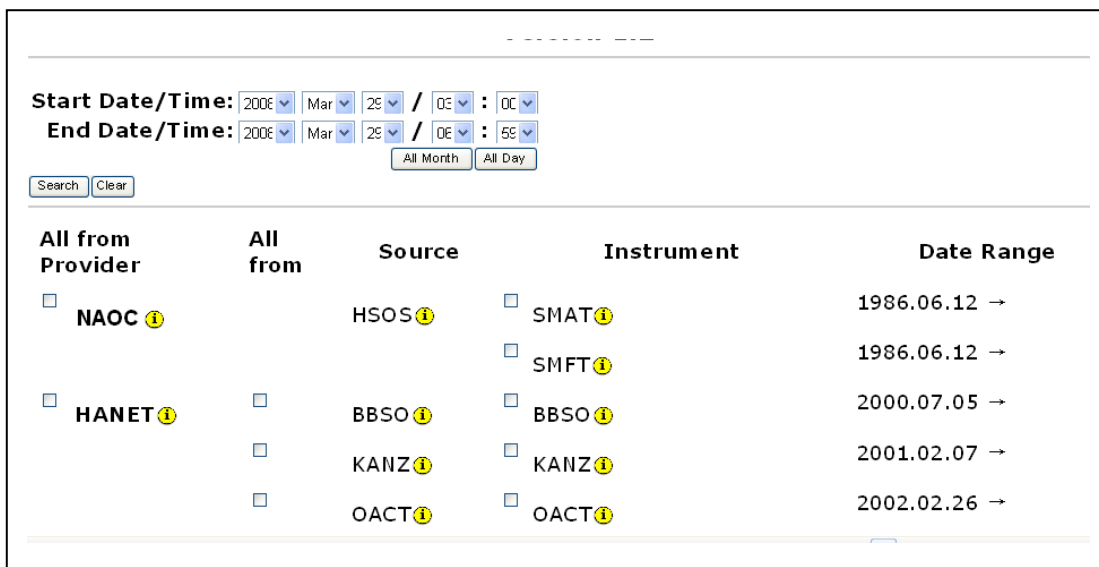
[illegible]

Start Date/Time: 2008 Mar 29 / 03 : 00
End Date/Time: 2008 Mar 29 / 08 : 59
All Month All Day

Search Clear

| All from Provider | All from | Source | Instrument | Date Range |
|---|---|---|---|---|
| NAOC | | HSOS | SMAT | 1986.06.12 → |
| | | | SMFT | 1986.06.12 → |
| HANET | | BBSO | BBSO | 2000.07.05 → |
| | | KANZ | KANZ | 2001.02.07 → |
| | | OACT | OACT | 2002.02.26 → |